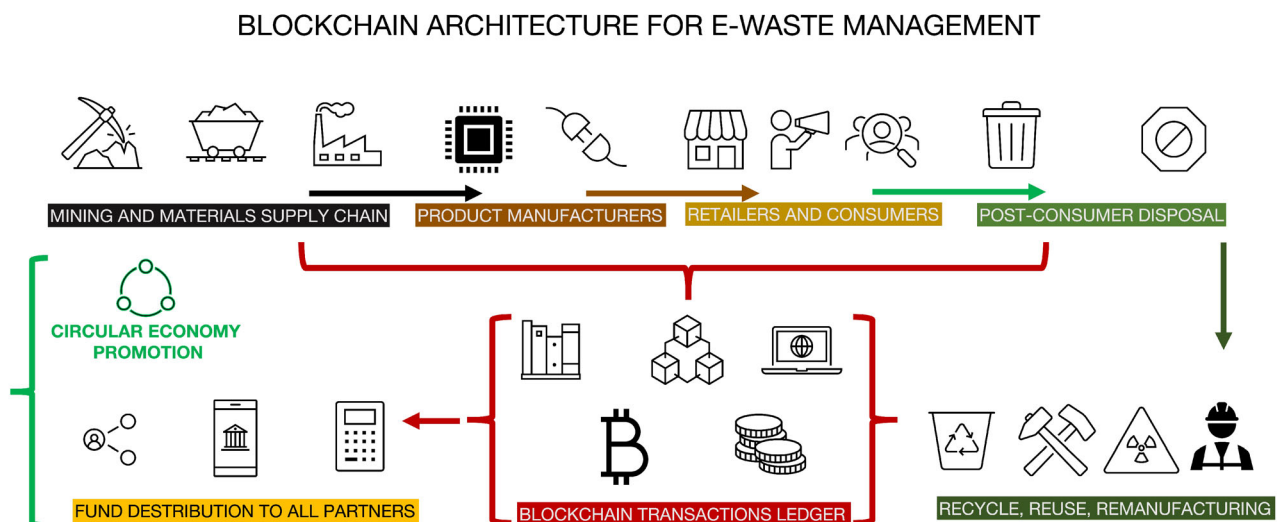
BLOCKCHAIN ARCHITECTURE FOR E-WASTE MANAGEMENT

MINING AND MATERIALS SUPPLY CHAIN

PRODUCT MANUFACTURERS

RETAILERS AND CONSUMERS

POST-CONSUMER DISPOSAL

CIRCULAR ECONOMY PROMOTION

FUND DESTRIBUTION TO ALL PARTNERS

BLOCKCHAIN TRANSACTIONS LEDGER

RECYCLE, REUSE, REMANUFACTURING